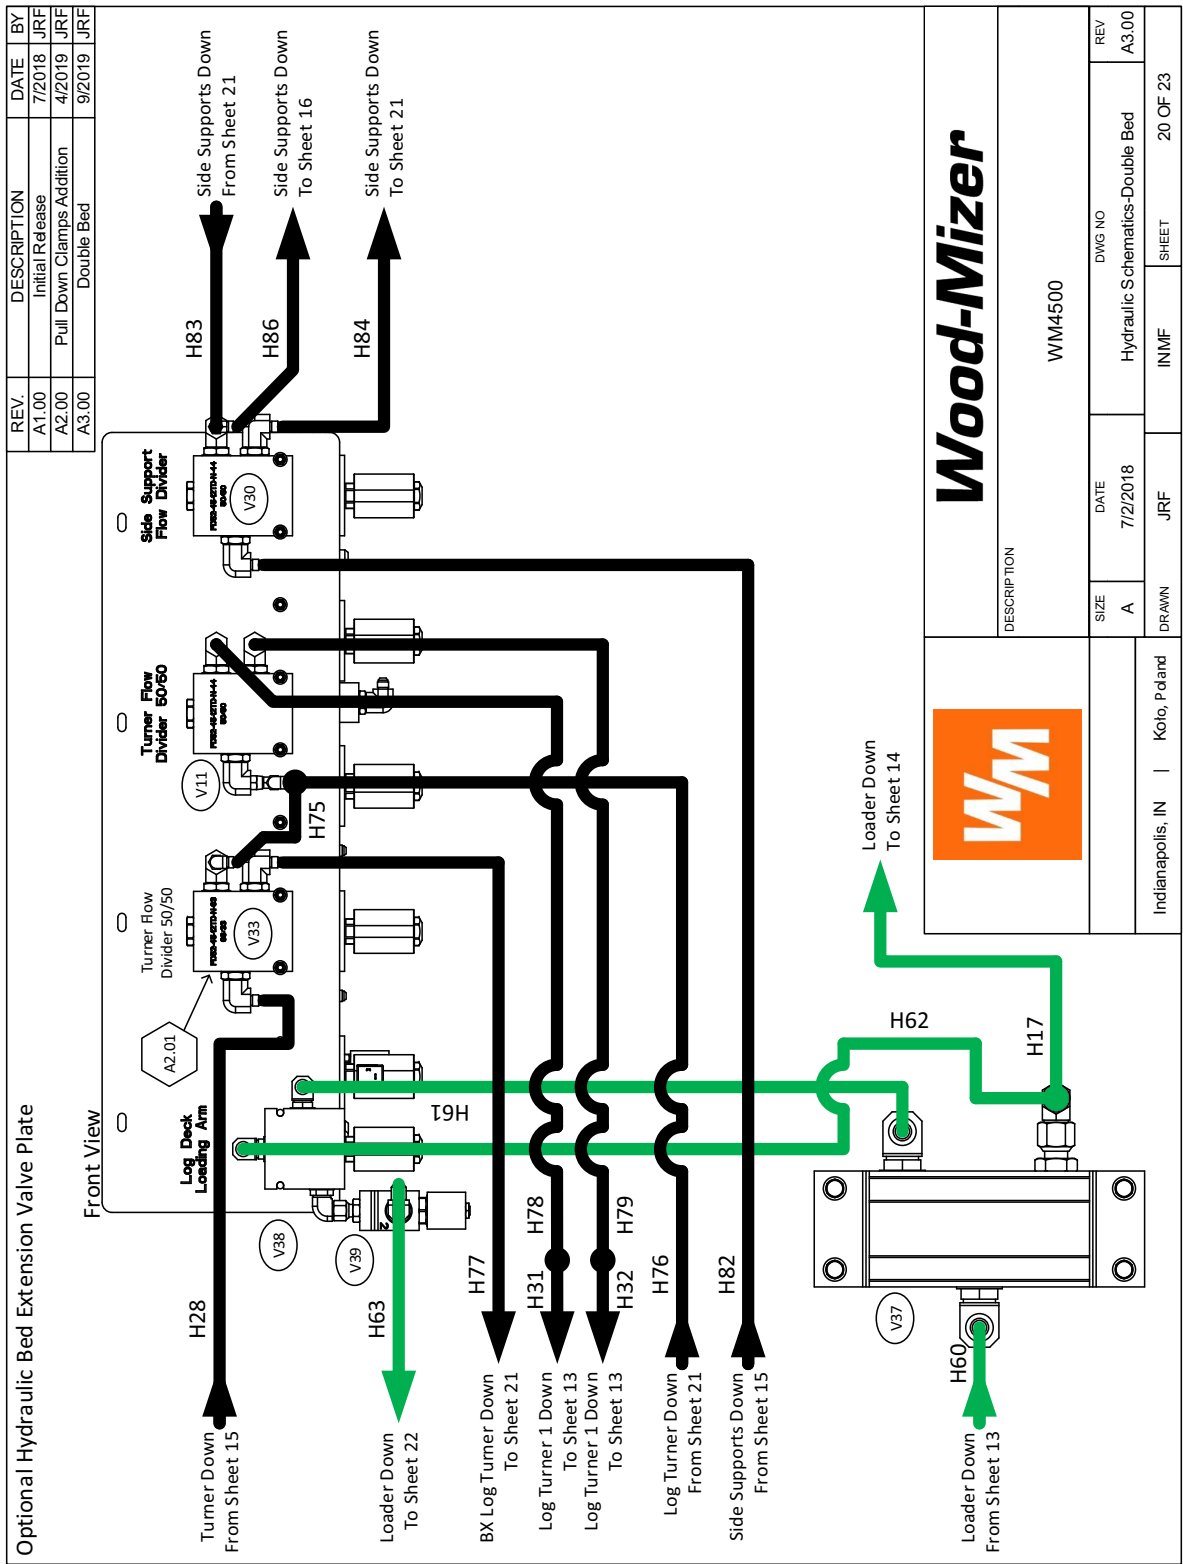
| REV. | DESCRIPTION | DATE | BY |
|---|---|---|---|
| A1.00 | Initial Release | 7/2018 | JRF |
| A2.00 | Pull Down Clamps Addition | 4/2019 | JRF |
| A3.00 | Double Bed | 9/2019 | JRF |

Side Supports Down From Sheet 21
Side Supports Down To Sheet 16
Side Supports Down To Sheet 21

H83
H86
H84

Side Support Flow Divider
V30

Turner Flow Divider 50/50
V11

H75

Turner Flow Divider 50/50
V33

A2.01

Log Deck Loading Arm

H61

Front View

V38
V39

H28
H63
H77
H78
H31
H79
H32
H76
H82

H62
H17
V37
H60

Loader Down To Sheet 14

Optional Hydraulic Bed Extension Valve Plate

Turner Down From Sheet 15
Loader Down To Sheet 22
BX Log Turner Down To Sheet 21
Log Turner 1 Down To Sheet 13
Log Turner 1 Down To Sheet 13
Log Turner Down From Sheet 21
Side Supports Down From Sheet 15
Loader Down From Sheet 13

Wood-Mizer

WM

DESCRIPTION
WM4500

Indianapolis, IN | Koło, Poland

SIZE
A
DATE
7/2/2018
DWG NO
Hydraulic Schematics-Double Bed
REV
A3.00
DRAWN
JRF
INMF
SHEET
20 OF 23